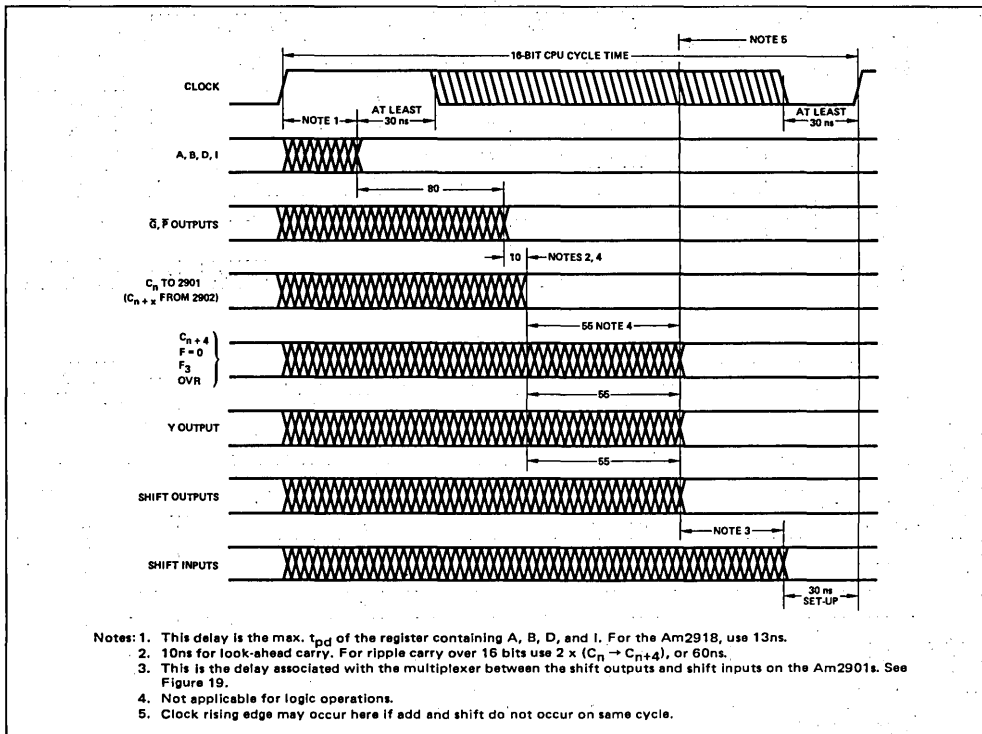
NOTE 5

16-BIT CPU CYCLE TIME

CLOCK

NOTE 1

AT LEAST 30 ns

AT LEAST 30 ns

A, B, D, I

80

$\overline{G}$, $\overline{P}$ OUTPUTS

10

NOTES 2, 4

$C_n$ TO 2901 ($C_{n+x}$ FROM 2902)

55 NOTE 4

$C_{n+4}$
F = 0
$F_3$
OVR

55

Y OUTPUT

55

SHIFT OUTPUTS

NOTE 3

SHIFT INPUTS

30 ns SET-UP

Notes: 1. This delay is the max. $t_{pd}$ of the register containing A, B, D, and I. For the Am2918, use 13ns.
2. 10ns for look-ahead carry. For ripple carry over 16 bits use 2 x ($C_n \rightarrow C_{n+4}$), or 60ns.
3. This is the delay associated with the multiplexer between the shift outputs and shift inputs on the Am2901s. See Figure 19.
4. Not applicable for logic operations.
5. Clock rising edge may occur here if add and shift do not occur on same cycle.